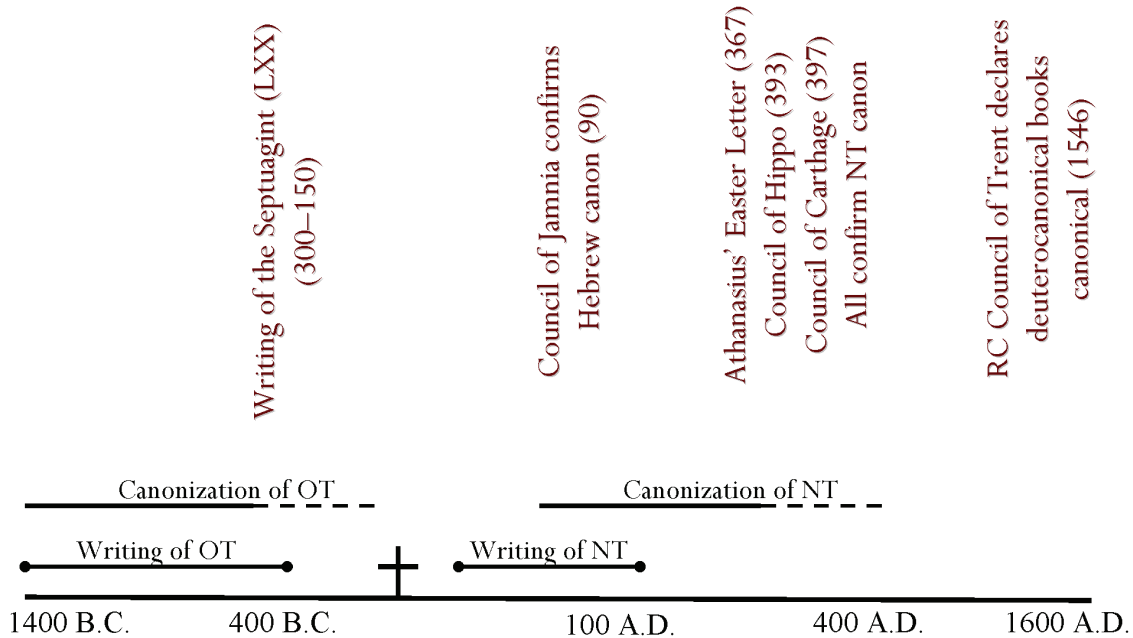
Writing of the Septuagint (LXX) (300–150)

Council of Jamnia confirms Hebrew canon (90)

Athanasius' Easter Letter (367)
Council of Hippo (393)
Council of Carthage (397)
All confirm NT canon

RC Council of Trent declares deuterocanonical books canonical (1546)

Canonization of OT

Canonization of NT

Writing of OT

Writing of NT

1400 B.C.
400 B.C.
100 A.D.
400 A.D.
1600 A.D.